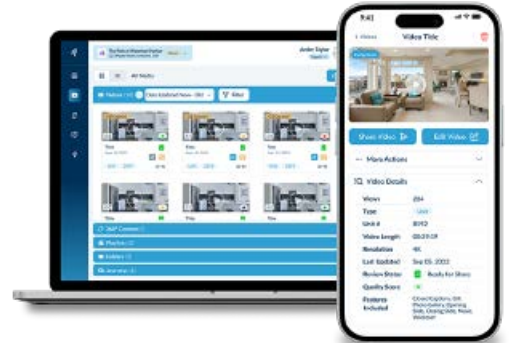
9:41

< Videos

Video Title

Share Video

Edit Video

More Actions

Video Details

Views

Type

Unit #

Video Length

Resolution

4K

Last Updated

Review Status

Ready for Share

Quality Score

Features Included

All Media

Videos

Filter

Tour

360° Content

Playlists

Folders

Journeys

Andre Taylor